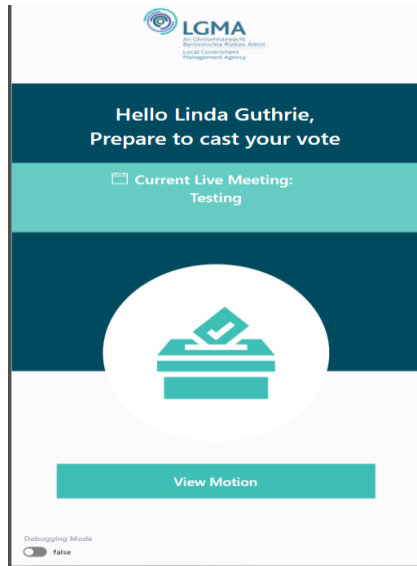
LGMA
An Ghníomhaireacht Bainistíochta Rialtais Áitiúil
Local Government Management Agency

Hello Linda Guthrie,
Prepare to cast your vote

Current Live Meeting:
Testing

View Motion

Debugging Mode
false